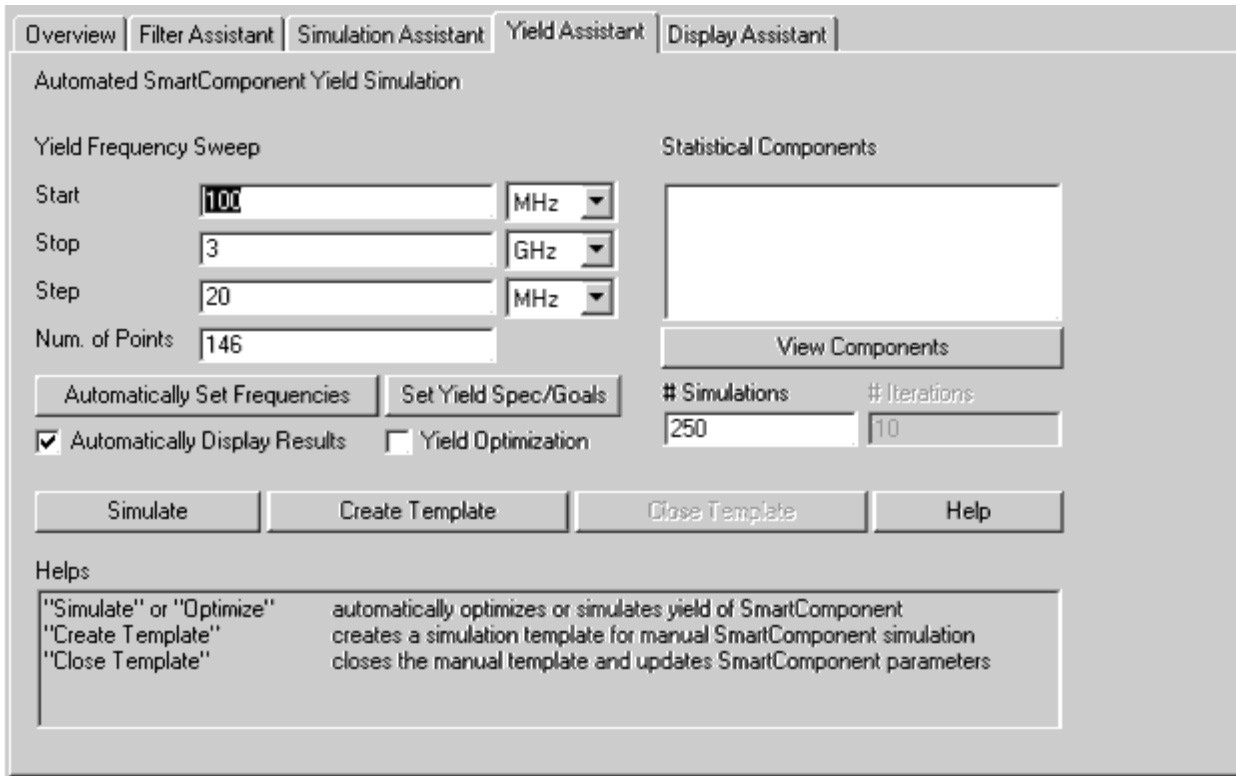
Overview | Filter Assistant | Simulation Assistant | Yield Assistant | Display Assistant

Automated SmartComponent Yield Simulation

Yield Frequency Sweep

Start 100 MHz

Stop 3 GHz

Step 20 MHz

Num. of Points 146

Automatically Set Frequencies

Set Yield Spec/Goals

Automatically Display Results

Yield Optimization

Statistical Components

View Components

# Simulations 250

# Iterations 10

Simulate

Create Template

Close Template

Help

Helps

"Simulate" or "Optimize" automatically optimizes or simulates yield of SmartComponent
"Create Template" creates a simulation template for manual SmartComponent simulation
"Close Template" closes the manual template and updates SmartComponent parameters